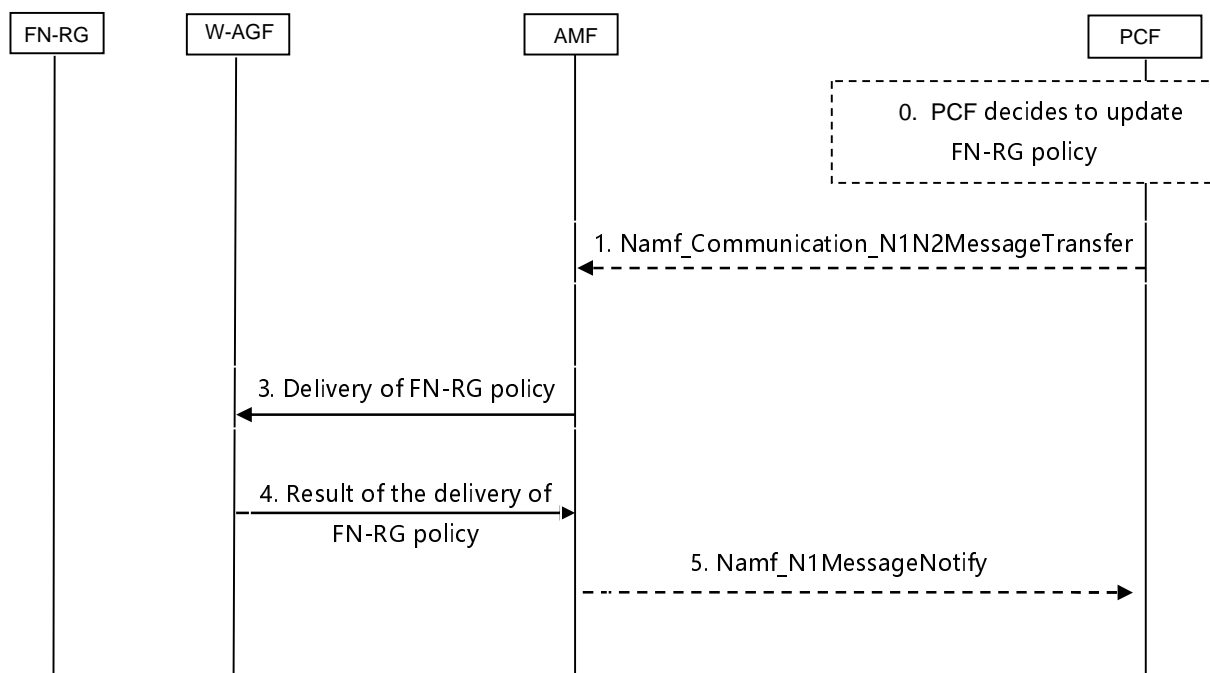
FN-RG

W-AGF

AMF

PCF

0. PCF decides to update FN-RG policy

1. Namf_Communication_N1N2MessageTransfer

3. Delivery of FN-RG policy

4. Result of the delivery of FN-RG policy

5. Namf_N1MessageNotify